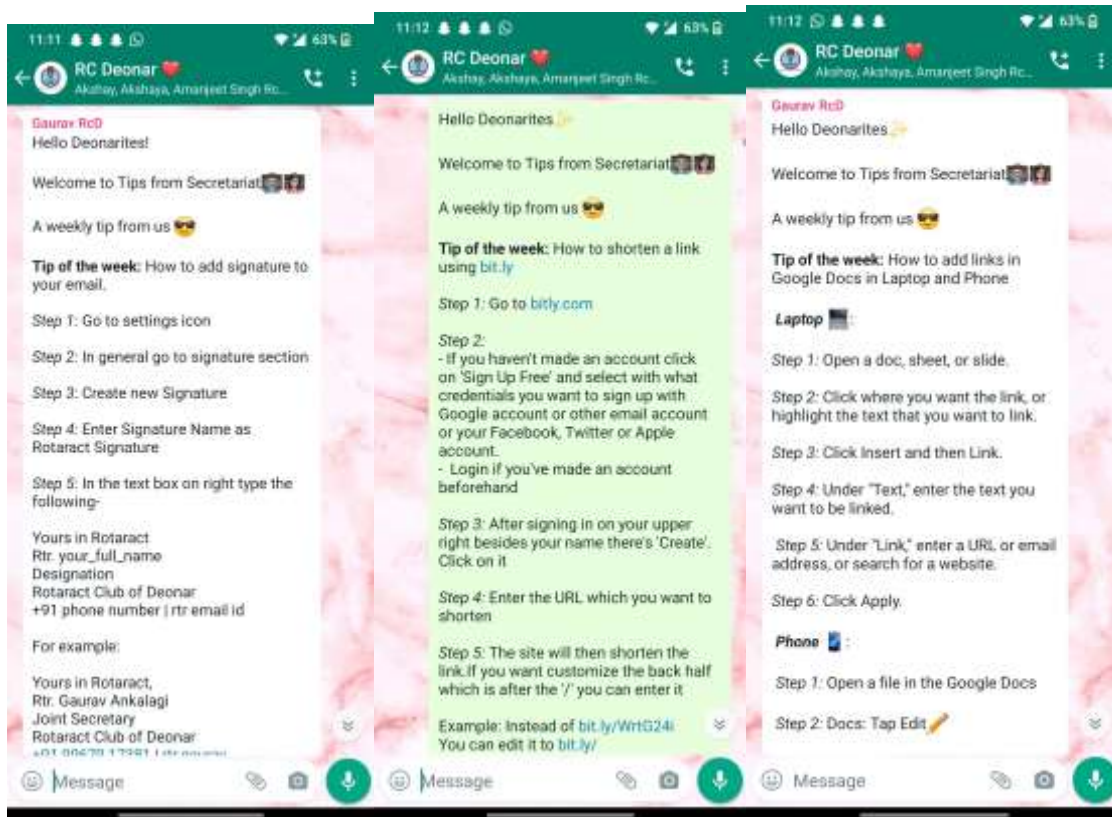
11:11 63%

RC Deonar

Gaurav RcD
Hello Deonarites!

Welcome to Tips from Secretariat

A weekly tip from us

Tip of the week: How to add signature to your email.

Step 1: Go to settings icon

Step 2: In general go to signature section

Step 3: Create new Signature

Step 4: Enter Signature Name as Rotaract Signature

Step 5: In the text box on right type the following-

Yours in Rotaract
Rtr. your_full_name
Designation
Rotaract Club of Deonar
+91 phone number | rtr email id

For example:

Yours in Rotaract,
Rtr. Gaurav Ankalagi
Joint Secretary
Rotaract Club of Deonar
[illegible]

Message

11:12 63%

RC Deonar
Akshay, Akshaya, Amarjeet Singh Rc...

Hello Deonarites

Welcome to Tips from Secretariat

A weekly tip from us

Tip of the week: How to shorten a link using bit.ly

Step 1: Go to bitly.com

Step 2:
- If you haven't made an account click on 'Sign Up Free' and select with what credentials you want to sign up with Google account or other email account or your Facebook, Twitter or Apple account.
- Login if you've made an account beforehand

Step 3: After signing in on your upper right besides your name there's 'Create'. Click on it

Step 4: Enter the URL which you want to shorten

Step 5: The site will then shorten the link.If you want customize the back half which is after the '/' you can enter it

Example: Instead of bit.ly/WrtG24i
You can edit it to bit.ly/

Message

11:12 63%

RC Deonar
Akshay, Akshaya, Amarjeet Singh Rc...

Gaurav RcD
Hello Deonarites

Welcome to Tips from Secretariat

A weekly tip from us

Tip of the week: How to add links in Google Docs in Laptop and Phone

Laptop :

Step 1: Open a doc, sheet, or slide.

Step 2: Click where you want the link, or highlight the text that you want to link.

Step 3: Click Insert and then Link.

Step 4: Under "Text," enter the text you want to be linked.

Step 5: Under "Link," enter a URL or email address, or search for a website.

Step 6: Click Apply.

Phone :

Step 1: Open a file in the Google Docs

Step 2: Docs: Tap Edit

Message